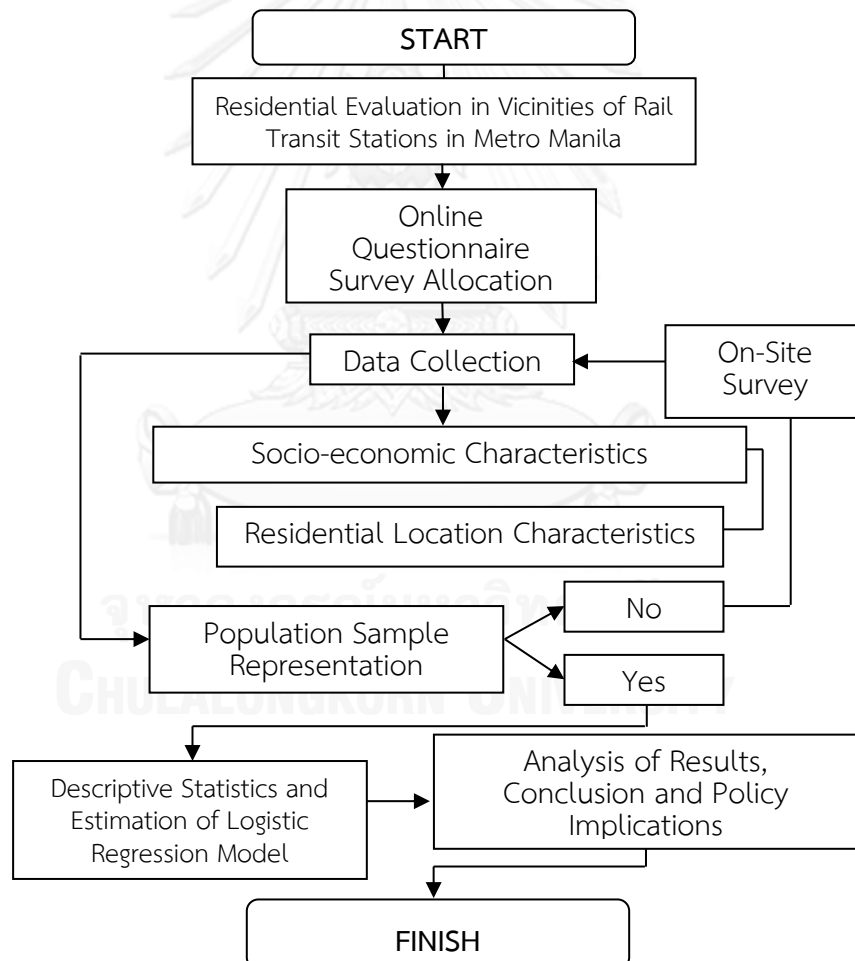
START

Residential Evaluation in Vicinities of Rail Transit Stations in Metro Manila

Online Questionnaire Survey Allocation

Data Collection

On-Site Survey

Socio-economic Characteristics

Residential Location Characteristics

Population Sample Representation

No

Yes

Descriptive Statistics and Estimation of Logistic Regression Model

Analysis of Results, Conclusion and Policy Implications

FINISH

CHULALONGKORN UNIVERSITY